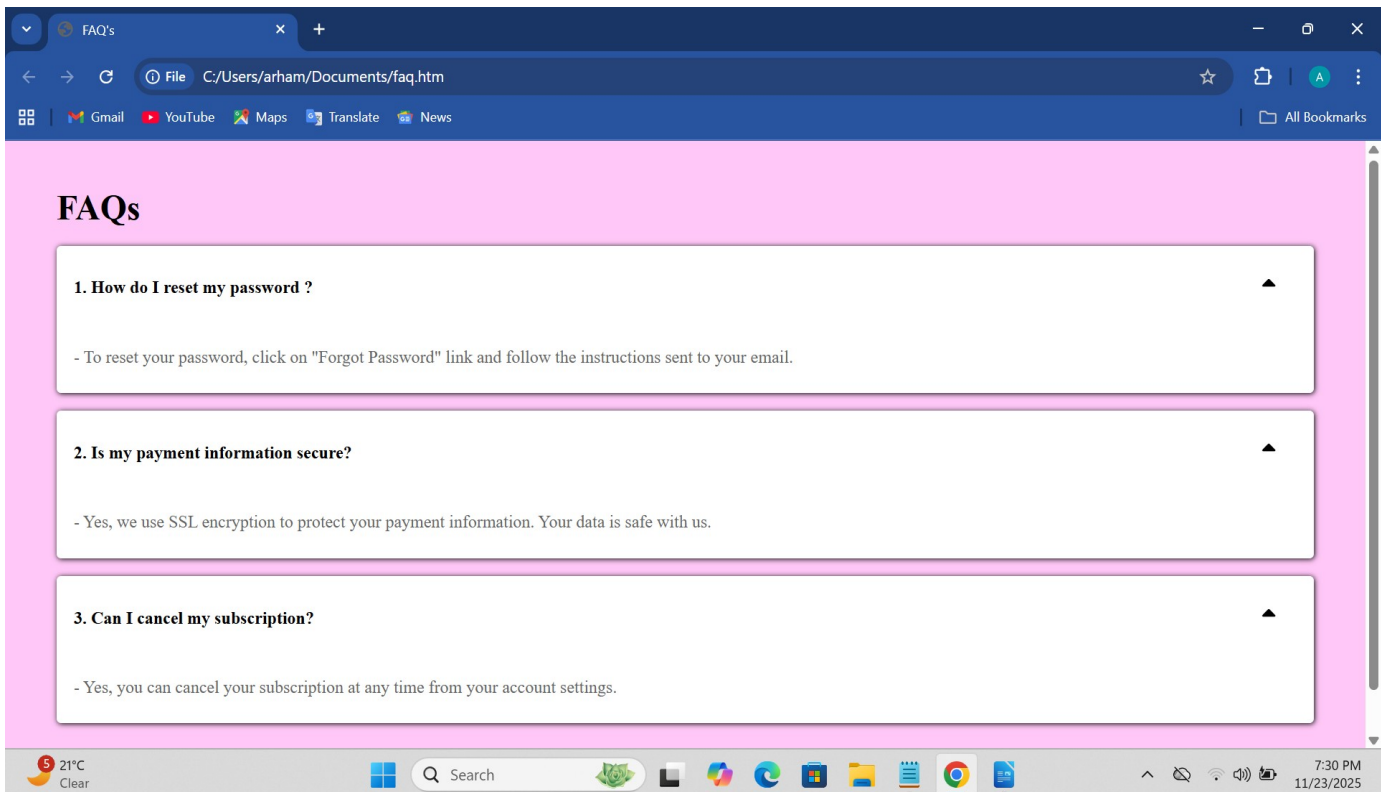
FAQ's

File C:/Users/arham/Documents/faq.htm

Gmail YouTube Maps Translate News

All Bookmarks

A

# FAQs

**1. How do I reset my password ?**

- To reset your password, click on "Forgot Password" link and follow the instructions sent to your email.

**2. Is my payment information secure?**

- Yes, we use SSL encryption to protect your payment information. Your data is safe with us.

**3. Can I cancel my subscription?**

- Yes, you can cancel your subscription at any time from your account settings.

5 21°C Clear

Search

7:30 PM 11/23/2025